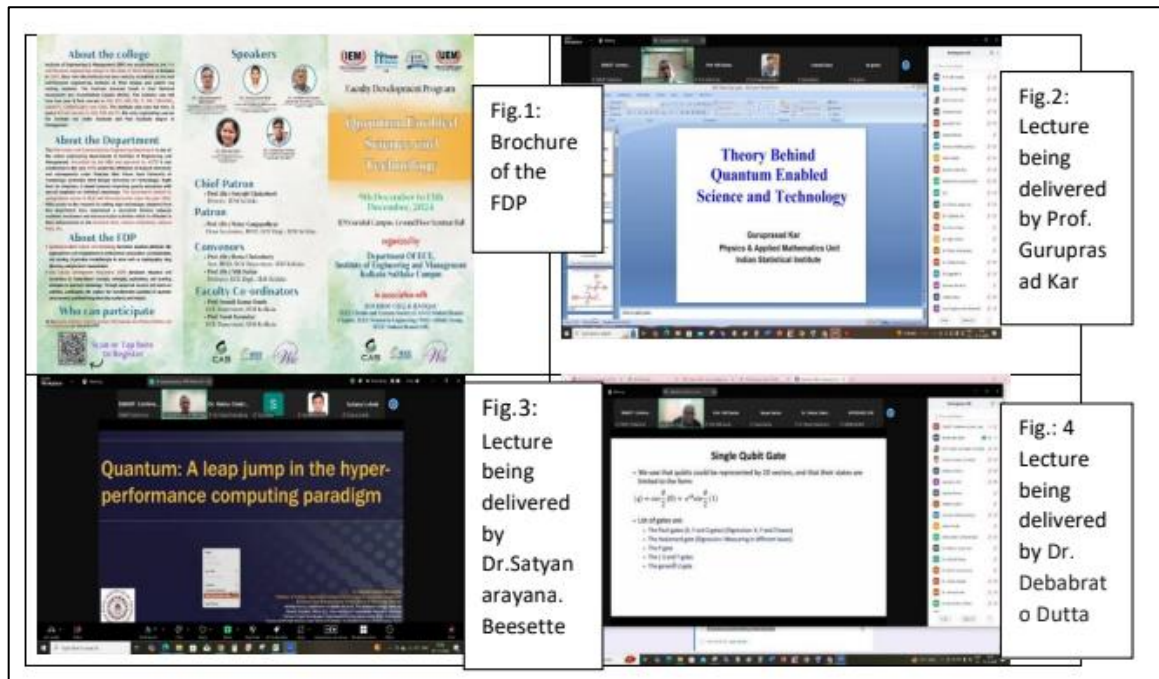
About the college

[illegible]

About the Department

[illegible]

About the FDP

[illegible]

Who can participate

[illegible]

Scan or Tap here to Register

Speakers

Chief Patron

Patron

Convenors

Faculty Co-ordinators

Faculty Development Program

Quantum Enabled Science and Technology

9th December to 13th December, 2024

organized by

Department Of ECE, Institute of Engineering and Management Kolkata Salt Lake Campus

in association with

Fig.1: Brochure of the FDP

Theory Behind Quantum Enabled Science and Technology

Guruprasad Kar
Physics & Applied Mathematics Unit
Indian Statistical Institute

Fig.2: Lecture being delivered by Prof. Guruprasad Kar

Quantum: A leap jump in the hyper-performance computing paradigm

Fig.3: Lecture being delivered by Dr.Satyanarayana. Beesette

Single Qubit Gate

• We saw that qubits could be represented by 2D vectors, and that their states are limited to the form:

$|\psi\rangle = \cos\frac{\theta}{2}|0\rangle + e^{i\phi}\sin\frac{\theta}{2}|1\rangle$

• List of gates are:
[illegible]

Fig.: 4 Lecture being delivered by Dr. Debabrato Dutta